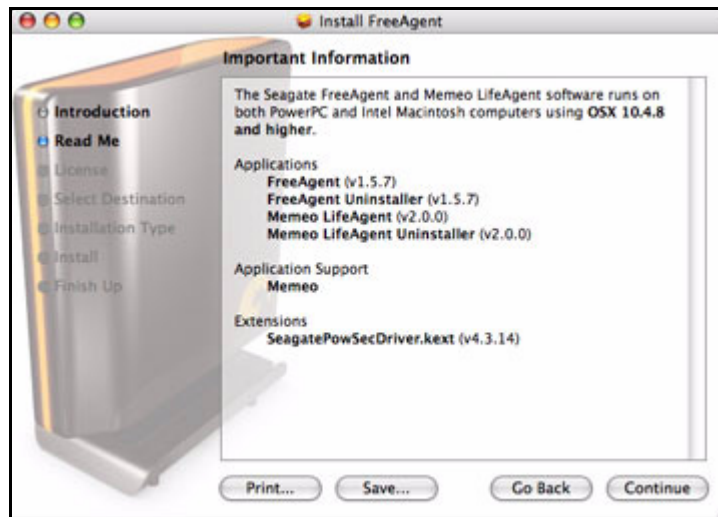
Install FreeAgent

Introduction
Read Me
License
Select Destination
Installation Type
Install
Finish Up

Important Information

The Seagate FreeAgent and Memeo LifeAgent software runs on both PowerPC and Intel Macintosh computers using OSX 10.4.8 and higher.

Applications
FreeAgent (v1.5.7)
FreeAgent Uninstaller (v1.5.7)
Memeo LifeAgent (v2.0.0)
Memeo LifeAgent Uninstaller (v2.0.0)

Application Support
Memeo

Extensions
SeagatePowSecDriver.kext (v4.3.14)

Print...
Save...
Go Back
Continue